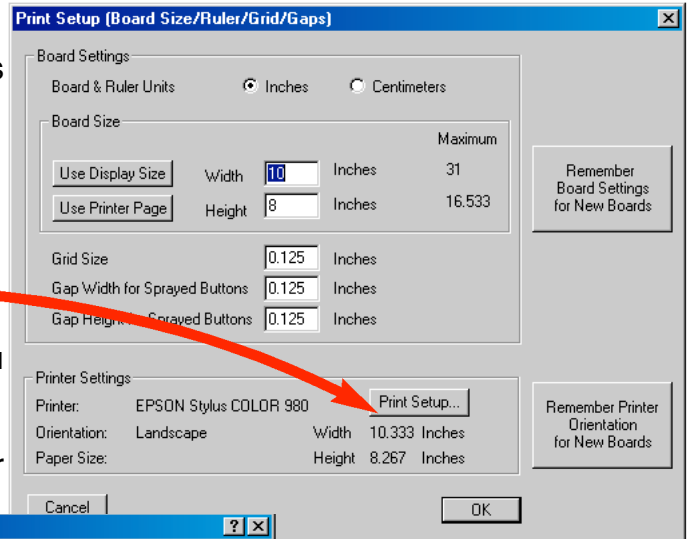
Print Setup (Board Size/Ruler/Grid/Gaps)

Board Settings
Board & Ruler Units  Inches  Centimeters

Board Size
Maximum
Use Display Size  Width  10  Inches  31
Use Printer Page  Height  8  Inches  16.533

Remember Board Settings for New Boards

Grid Size  0.125  Inches
Gap Width for Sprayed Buttons  0.125  Inches
Gap Height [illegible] Sprayed Buttons  0.125  Inches

Printer Settings
Printer:  EPSON Stylus COLOR 980  Print Setup...
Orientation:  Landscape  Width  10.333  Inches
Paper Size:  Height  8.267  Inches

Remember Printer Orientation for New Boards

Cancel  OK

? ×